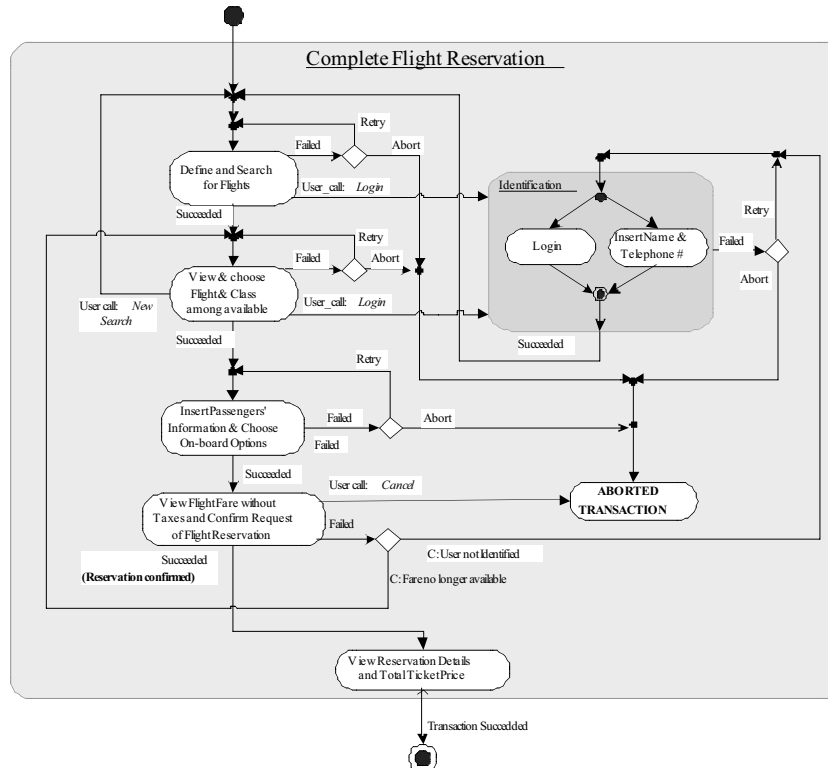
Complete Flight Reservation

Retry

Failed

Abort

Define and Search for Flights

User_call: Login

Identification

Succeeded

Retry

Retry

Failed

Abort

Login

InsertName & Telephone #

Failed

View & choose Flight& Class among available

Abort

User call: New Search

User_call: Login

Succeeded

Succeeded

Retry

InsertPassengers' Information & Choose On-board Options

Failed

Abort

Failed

Succeeded

User call: Cancel

ViewFlightFare without Taxes and Confirm Request of FlightReservation

ABORTED TRANSACTION

Failed

Succeeded

C:User not Identified

(Reservation confirmed)

C:Fare no longer available

View Reservation Details and Total TicketPrice

Transaction Succedded